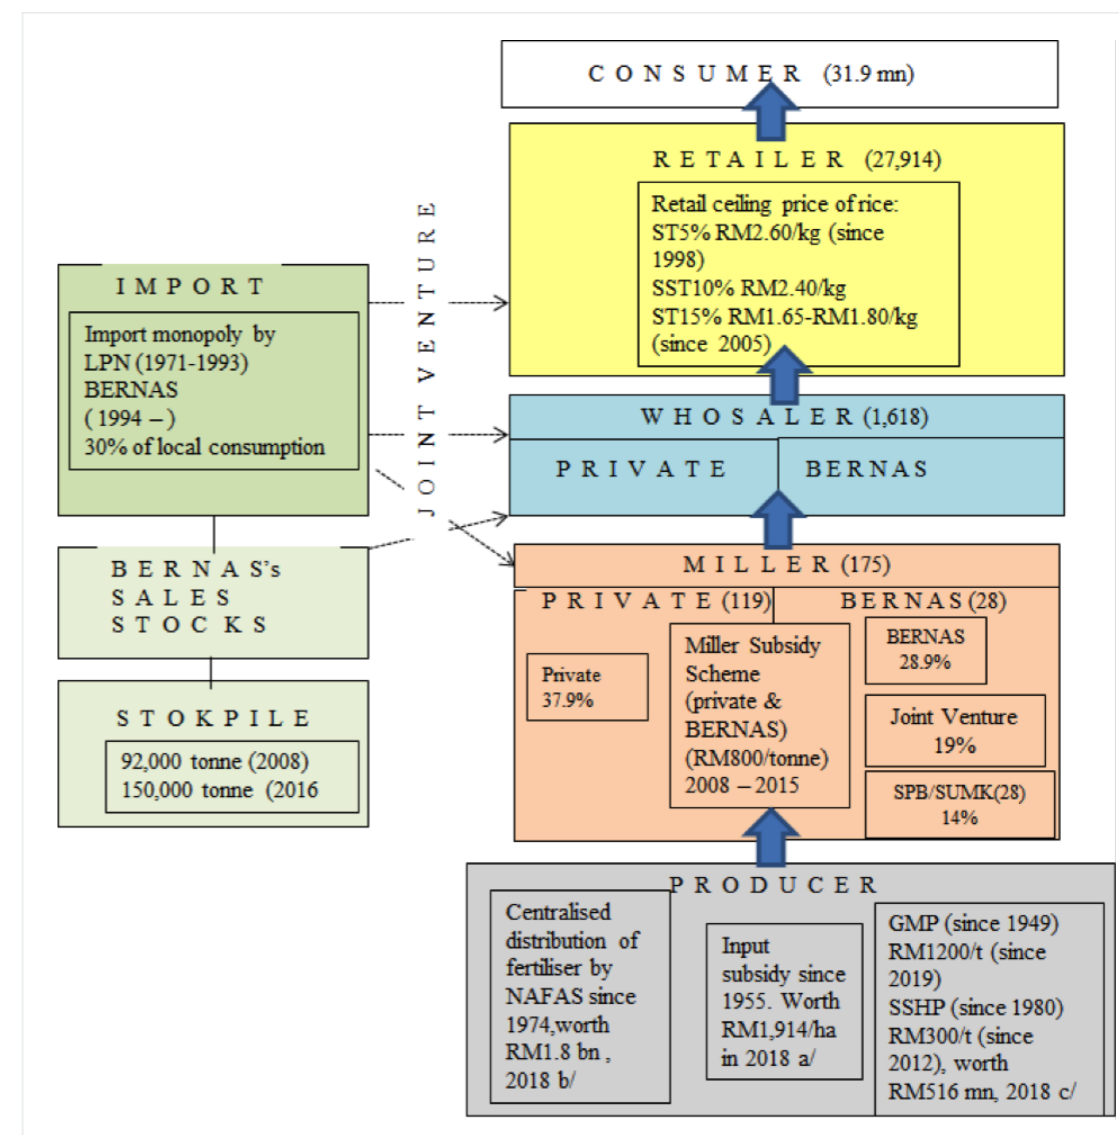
CONSUMER (31.9 mn)

RETAILER (27,914)

Retail ceiling price of rice:
ST5% RM2.60/kg (since 1998)
SST10% RM2.40/kg
ST15% RM1.65-RM1.80/kg (since 2005)

JOINT VENTURE

IMPORT

Import monopoly by LPN (1971-1993)
BERNAS
( 1994 – )
30% of local consumption

WHOSALER (1,618)

PRIVATE

BERNAS

BERNAS's SALES STOCKS

MILLER (175)

PRIVATE (119)

BERNAS (28)

Private 37.9%

Miller Subsidy Scheme (private & BERNAS) (RM800/tonne) 2008 – 2015

BERNAS 28.9%

Joint Venture 19%

SPB/SUMK(28) 14%

STOKPILE

92,000 tonne (2008)
150,000 tonne (2016

PRODUCER

Centralised distribution of fertiliser by NAFAS since 1974,worth RM1.8 bn , 2018 b/

Input subsidy since 1955. Worth RM1,914/ha in 2018 a/

GMP (since 1949) RM1200/t (since 2019)
SSHP (since 1980) RM300/t (since 2012), worth RM516 mn, 2018 c/